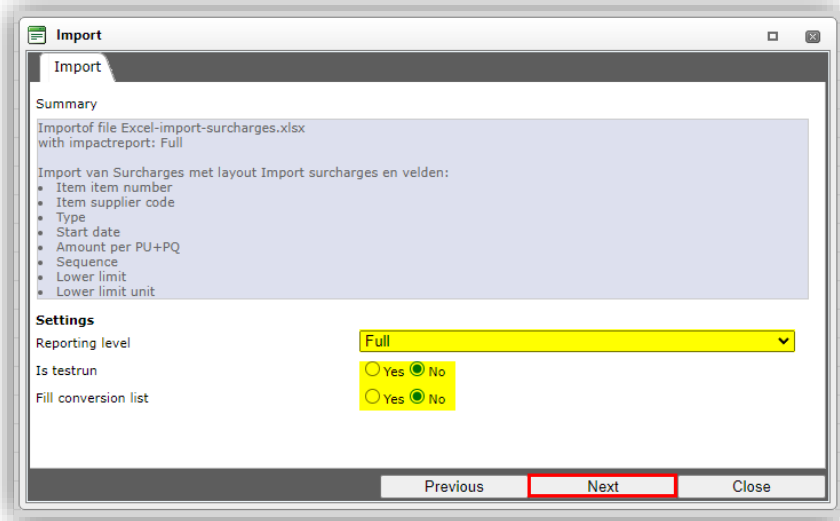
Import

Import

Summary

Importof file Excel-import-surcharges.xlsx
with impactreport: Full

Import van Surcharges met layout Import surcharges en velden:
- Item item number
- Item supplier code
- Type
- Start date
- Amount per PU+PQ
- Sequence
- Lower limit
- Lower limit unit

Settings

Reporting level Full

Is testrun Yes No

Fill conversion list Yes No

Previous Next Close